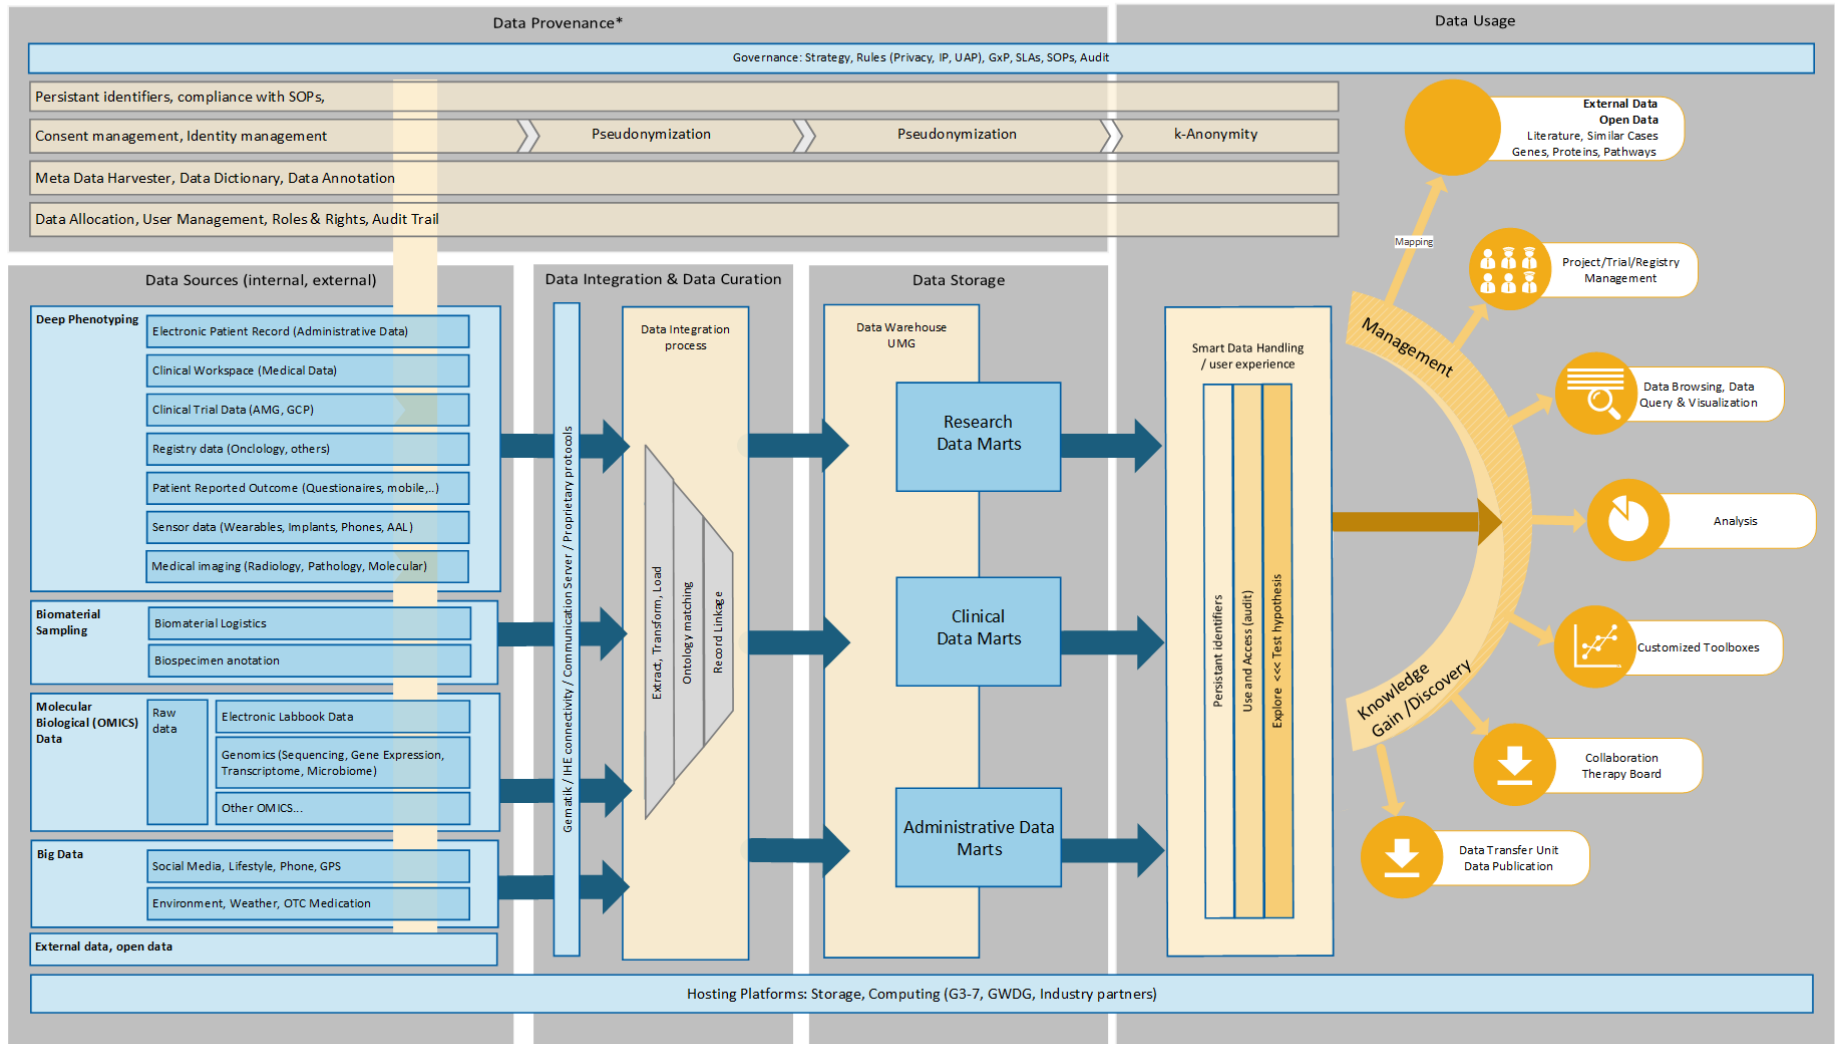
Data Provenance*

Data Usage

Governance: Strategy, Rules (Privacy, IP, UAP), GxP, SLAs, SOPs, Audit

Persistant identifiers, compliance with SOPs,

Consent management, Identity management

Pseudonymization

Pseudonymization

k-Anonymity

Meta Data Harvester, Data Dictionary, Data Annotation

Data Allocation, User Management, Roles & Rights, Audit Trail

External Data
Open Data
Literature, Similar Cases
Genes, Proteins, Pathways

Mapping

Project/Trial/Registry Management

Data Browsing, Data Query & Visualization

Analysis

Customized Toolboxes

Collaboration Therapy Board

Data Transfer Unit Data Publication

Management

Knowledge Gain /Discovery

Data Sources (internal, external)

Deep Phenotyping

Electronic Patient Record (Administrative Data)

Clinical Workspace (Medical Data)

Clinical Trial Data (AMG, GCP)

Registry data (Onclology, others)

Patient Reported Outcome (Questionaires, mobile,..)

Sensor data (Wearables, Implants, Phones, AAL)

Medical imaging (Radiology, Pathology, Molecular)

Biomaterial Sampling

Biomaterial Logistics

Biospecimen anotation

Molecular Biological (OMICS) Data

Raw data

Electronic Labbook Data

Genomics (Sequencing, Gene Expression, Transcriptome, Microbiome)

Other OMICS...

Big Data

Social Media, Lifestyle, Phone, GPS

Environment, Weather, OTC Medication

External data, open data

Data Integration & Data Curation

Gematik / IHE connectivity / Communication Server / Proprietary protocols

Data Integration process

Extract, Transform, Load

Ontology matching

Record Linkage

Data Storage

Data Warehouse UMG

Research Data Marts

Clinical Data Marts

Administrative Data Marts

Smart Data Handling / user experience

Persistant identifiers

Use and Access (audit)

Explore << Test hypothesis

Hosting Platforms: Storage, Computing (G3-7, GWDG, Industry partners)